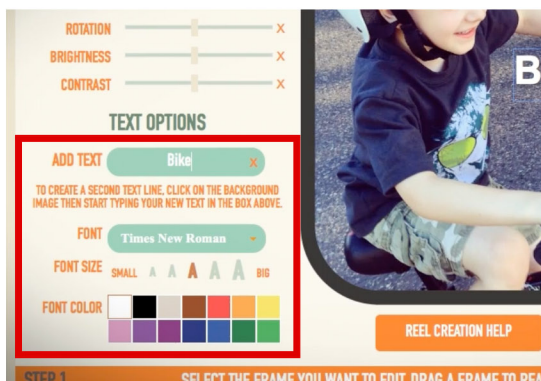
ROTATION
X
BRIGHTNESS
X
CONTRAST
X

TEXT OPTIONS

ADD TEXT
Bike
X

TO CREATE A SECOND TEXT LINE, CLICK ON THE BACKGROUND IMAGE THEN START TYPING YOUR NEW TEXT IN THE BOX ABOVE.

FONT
Times New Roman

FONT SIZE
SMALL A A A A A BIG

FONT COLOR

B

REEL CREATION HELP

STEP 1
SELECT THE FRAME YOU WANT TO EDIT. DRAG A FRAME TO REA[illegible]